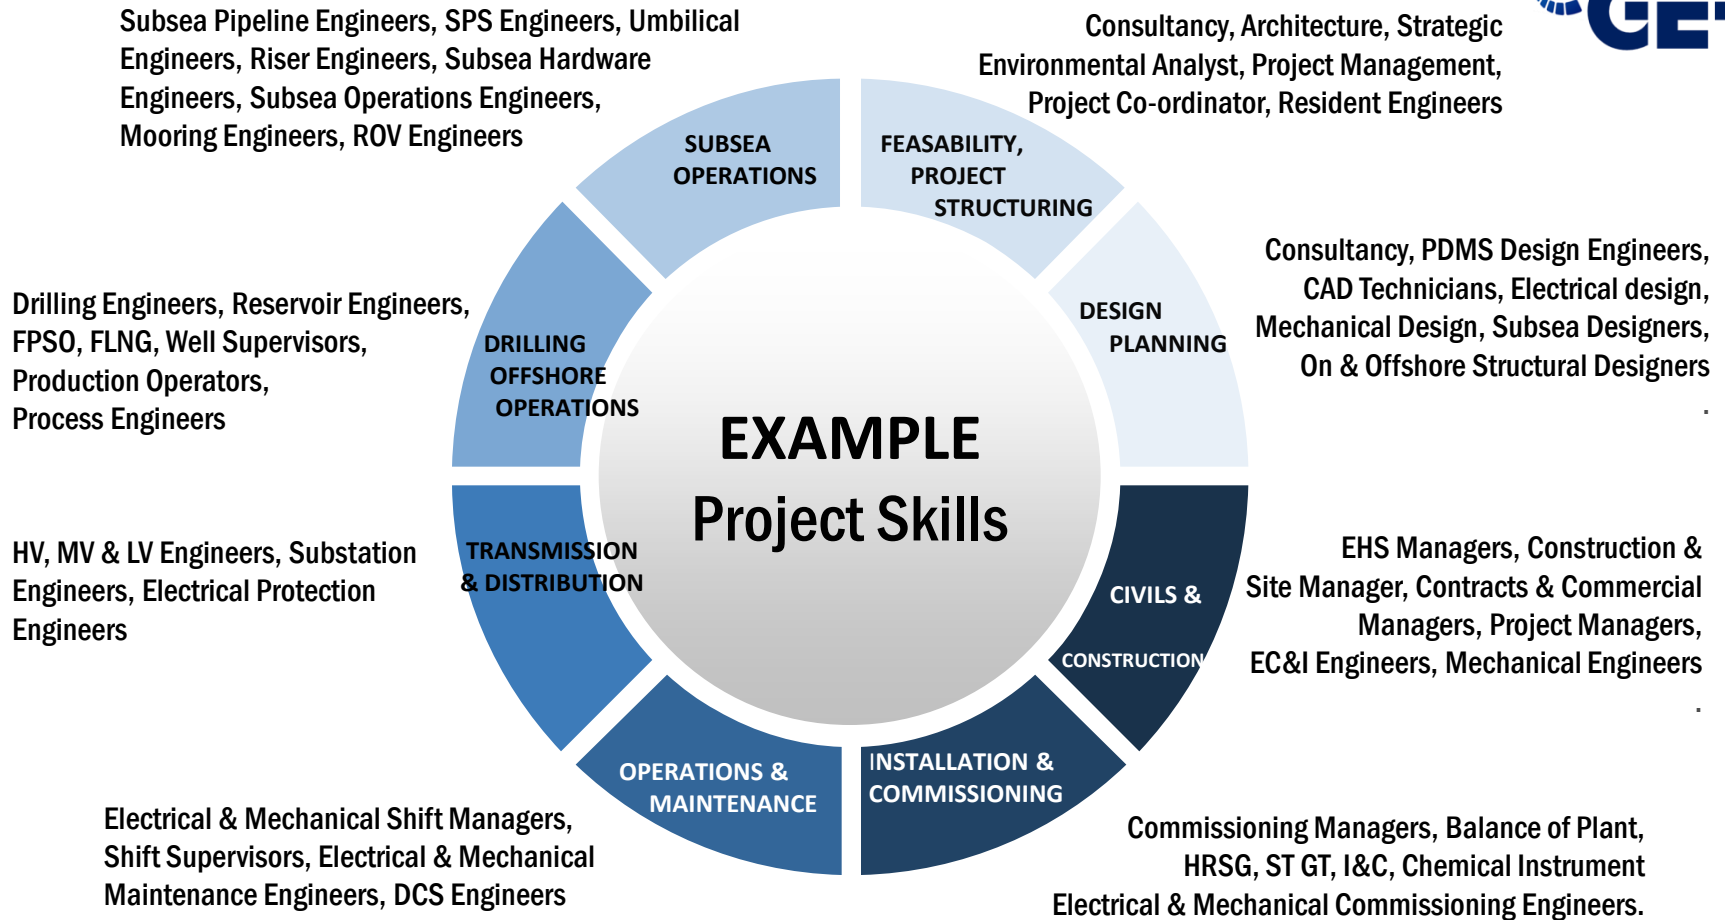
Subsea Pipeline Engineers, SPS Engineers, Umbilical Engineers, Riser Engineers, Subsea Hardware Engineers, Subsea Operations Engineers, Mooring Engineers, ROV Engineers

Consultancy, Architecture, Strategic Environmental Analyst, Project Management, Project Co-ordinator, Resident Engineers

GE

SUBSEA OPERATIONS

FEASABILITY, PROJECT STRUCTURING

Consultancy, PDMS Design Engineers, CAD Technicians, Electrical design, Mechanical Design, Subsea Designers, On & Offshore Structural Designers
.

Drilling Engineers, Reservoir Engineers, FPSO, FLNG, Well Supervisors, Production Operators, Process Engineers

DRILLING OFFSHORE OPERATIONS

DESIGN PLANNING

EXAMPLE
Project Skills

HV, MV & LV Engineers, Substation Engineers, Electrical Protection Engineers

TRANSMISSION & DISTRIBUTION

CIVILS & CONSTRUCTION

EHS Managers, Construction & Site Manager, Contracts & Commercial Managers, Project Managers, EC&I Engineers, Mechanical Engineers
.

OPERATIONS & MAINTENANCE

INSTALLATION & COMMISSIONING

Electrical & Mechanical Shift Managers, Shift Supervisors, Electrical & Mechanical Maintenance Engineers, DCS Engineers

Commissioning Managers, Balance of Plant, HRSG, ST GT, I&C, Chemical Instrument Electrical & Mechanical Commissioning Engineers.